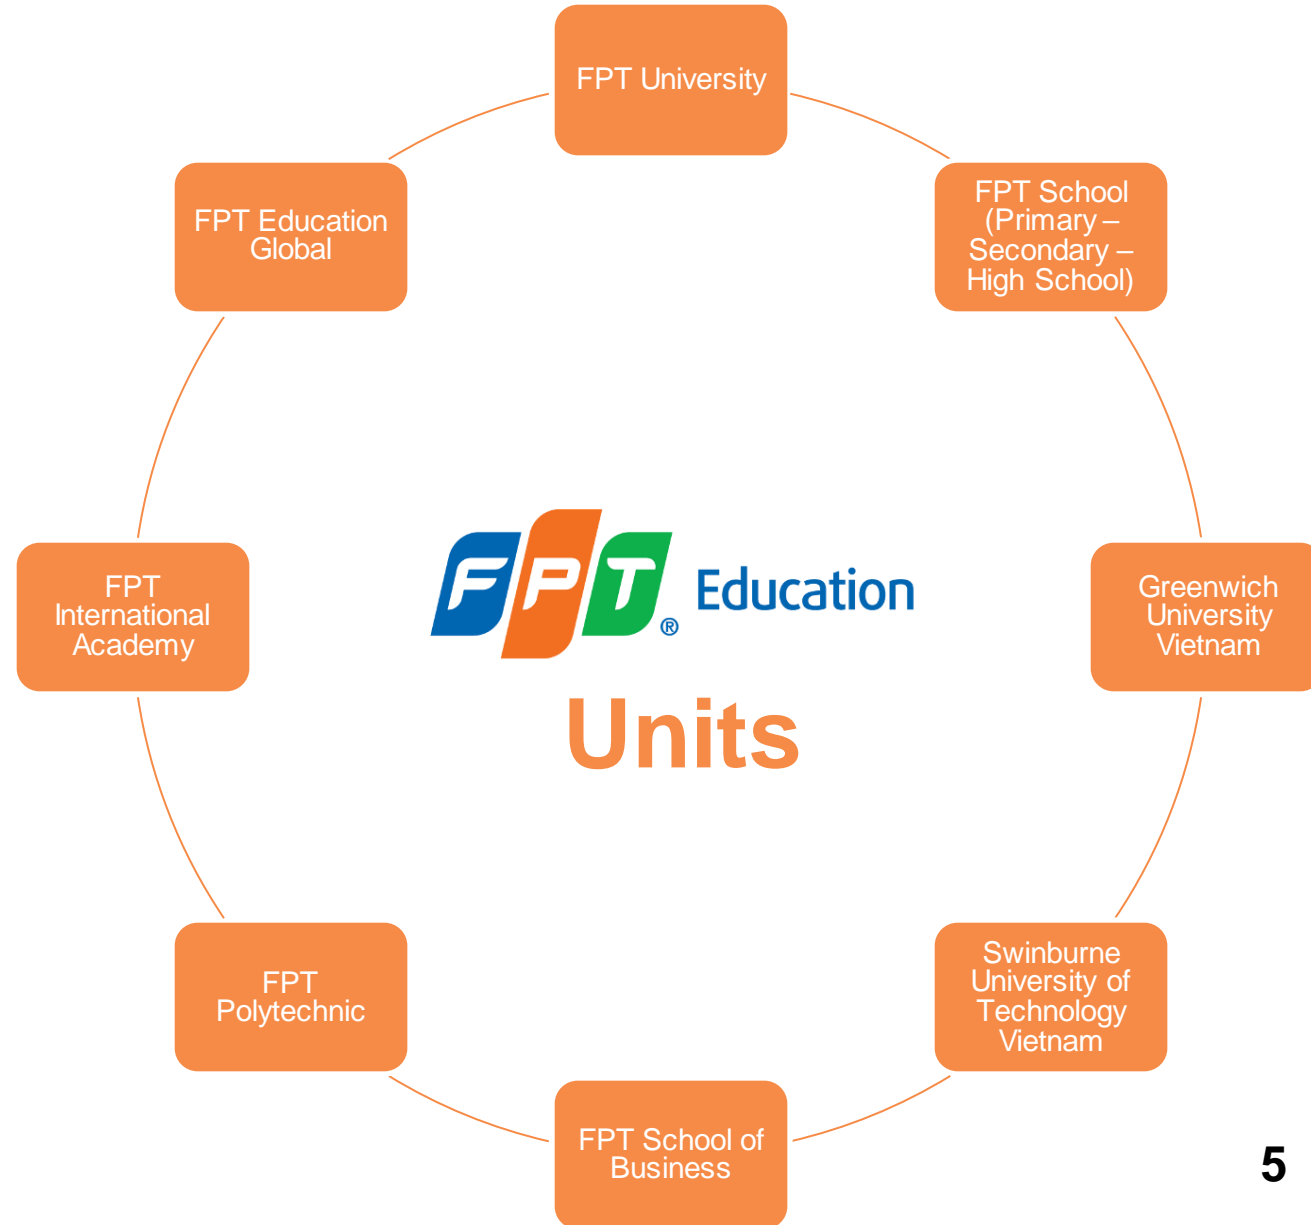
FPT University

FPT School (Primary – Secondary – High School)

Greenwich University Vietnam

Swinburne University of Technology Vietnam

FPT School of Business

FPT Polytechnic

FPT International Academy

FPT Education Global

FPT® Education

Units

5